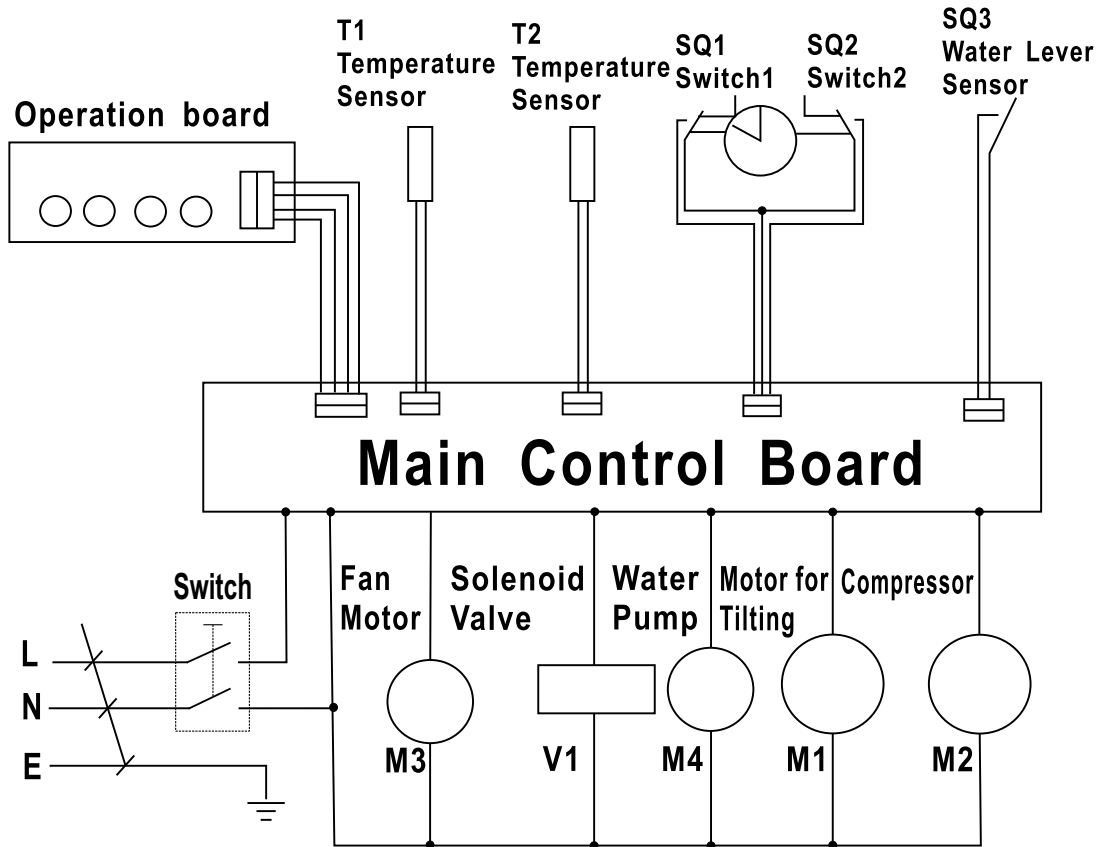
Operation board

T1 Temperature Sensor

T2 Temperature Sensor

SQ1 Switch1

SQ2 Switch2

SQ3 Water Lever Sensor

Main Control Board

Switch

L

N

E

Fan Motor

Solenoid Valve

Water Pump

Motor for Tilting

Compressor

M3

V1

M4

M1

M2